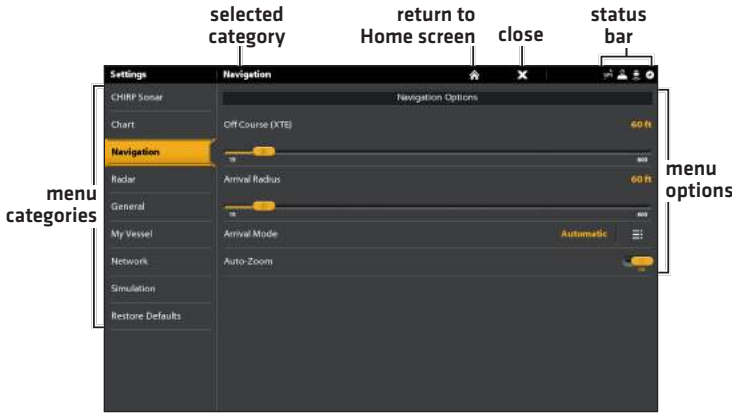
selected category

return to Home screen

close

status bar

Settings

Navigation

CHIRP Sonar

Chart

Navigation

Radar

General

My Vessel

Network

Simulation

Restore Defaults

Navigation Options

Off Course (XTE)

60 ft

Arrival Radius

60 ft

Arrival Mode

Automatic

Auto-Zoom

menu categories

menu options